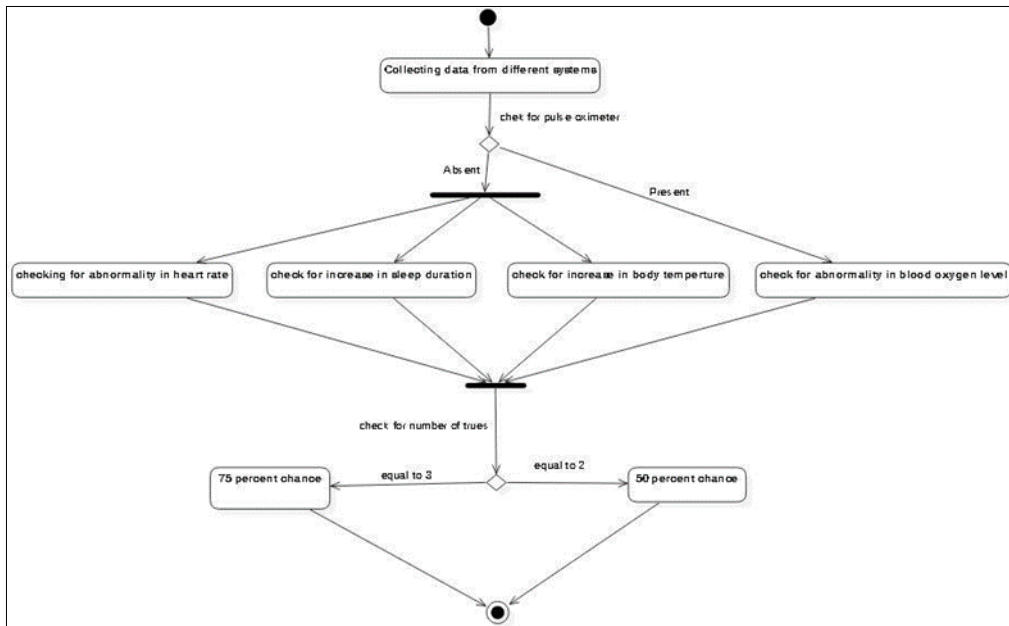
Collecting data from different systems

chek for pulse oximeter

Absent

Present

checking for abnormality in heart rate

check for increase in sleep duration

check for increase in body temperture

check for abnormality in blood oxygen level

check for number of trues

75 percent chance

equal to 3

equal to 2

50 percent chance